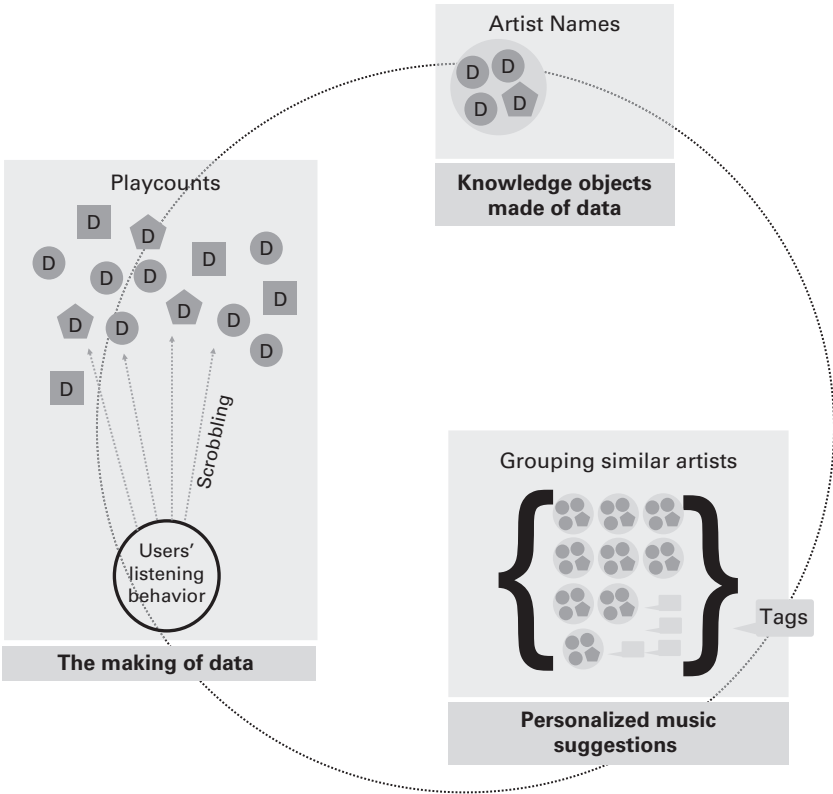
Artist Names

D D D D

Knowledge objects made of data

Playcounts

D D D D D D D D D D D D D D D

Scrobbling

Users' listening behavior

The making of data

Grouping similar artists

Tags

Personalized music suggestions